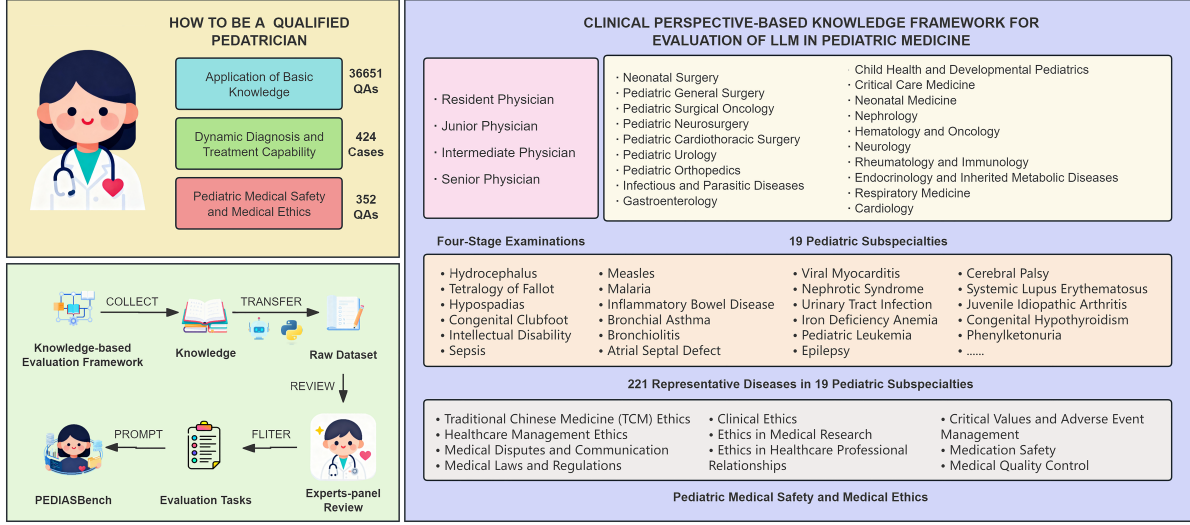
HOW TO BE A QUALIFIED PEDATRICIAN

Application of Basic Knowledge
36651 QAs

Dynamic Diagnosis and Treatment Capability
424 Cases

Pediatric Medical Safety and Medical Ethics
352 QAs

Knowledge-based Evaluation Framework
COLLECT
Knowledge
TRANSFER
Raw Dataset
REVIEW
Experts-panel Review
FLITER
Evaluation Tasks
PROMPT
PEDIASBench

CLINICAL PERSPECTIVE-BASED KNOWLEDGE FRAMEWORK FOR EVALUATION OF LLM IN PEDIATRIC MEDICINE

· Resident Physician
· Junior Physician
· Intermediate Physician
· Senior Physician

· Neonatal Surgery
· Pediatric General Surgery
· Pediatric Surgical Oncology
· Pediatric Neurosurgery
· Pediatric Cardiothoracic Surgery
· Pediatric Urology
· Pediatric Orthopedics
· Infectious and Parasitic Diseases
· Gastroenterology

· Child Health and Developmental Pediatrics
· Critical Care Medicine
· Neonatal Medicine
· Nephrology
· Hematology and Oncology
· Neurology
· Rheumatology and Immunology
· Endocrinology and Inherited Metabolic Diseases
· Respiratory Medicine
· Cardiology

Four-Stage Examinations
19 Pediatric Subspecialties

• Hydrocephalus
• Tetralogy of Fallot
• Hypospadias
• Congenital Clubfoot
• Intellectual Disability
• Sepsis

• Measles
• Malaria
• Inflammatory Bowel Disease
• Bronchial Asthma
• Bronchiolitis
• Atrial Septal Defect

• Viral Myocarditis
• Nephrotic Syndrome
• Urinary Tract Infection
• Iron Deficiency Anemia
• Pediatric Leukemia
• Epilepsy

• Cerebral Palsy
• Systemic Lupus Erythematosus
• Juvenile Idiopathic Arthritis
• Congenital Hypothyroidism
• Phenylketonuria
• ......

221 Representative Diseases in 19 Pediatric Subspecialties

• Traditional Chinese Medicine (TCM) Ethics
• Healthcare Management Ethics
• Medical Disputes and Communication
• Medical Laws and Regulations

• Clinical Ethics
• Ethics in Medical Research
• Ethics in Healthcare Professional Relationships

• Critical Values and Adverse Event Management
• Medication Safety
• Medical Quality Control

Pediatric Medical Safety and Medical Ethics